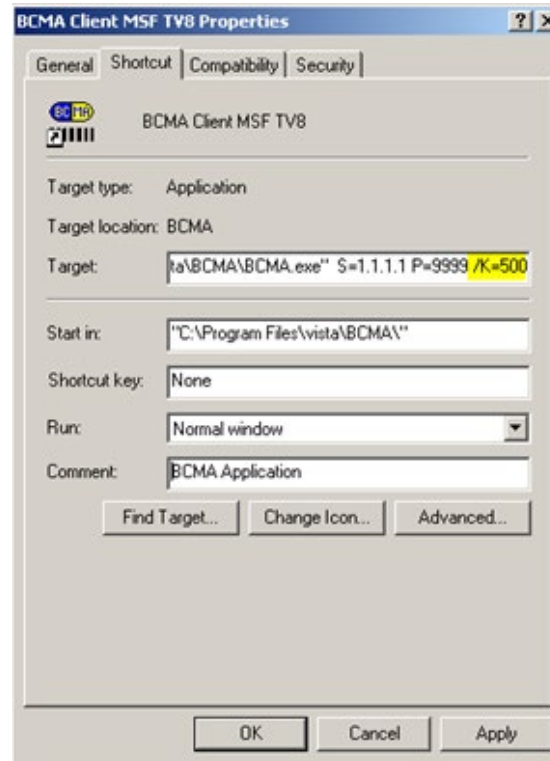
BCMA Client MSF TV8 Properties

?

General | Shortcut | Compatibility | Security

BCMA

BCMA Client MSF TV8

Target type: Application

Target location: BCMA

Target: ta\BCMA\BCMA.exe" S=1.1.1.1 P=9999 /K=500

Start in: "C:\Program Files\vista\BCMA\"

Shortcut key: None

Run: Normal window

Comment: BCMA Application

Find Target... | Change Icon... | Advanced...

OK | Cancel | Apply